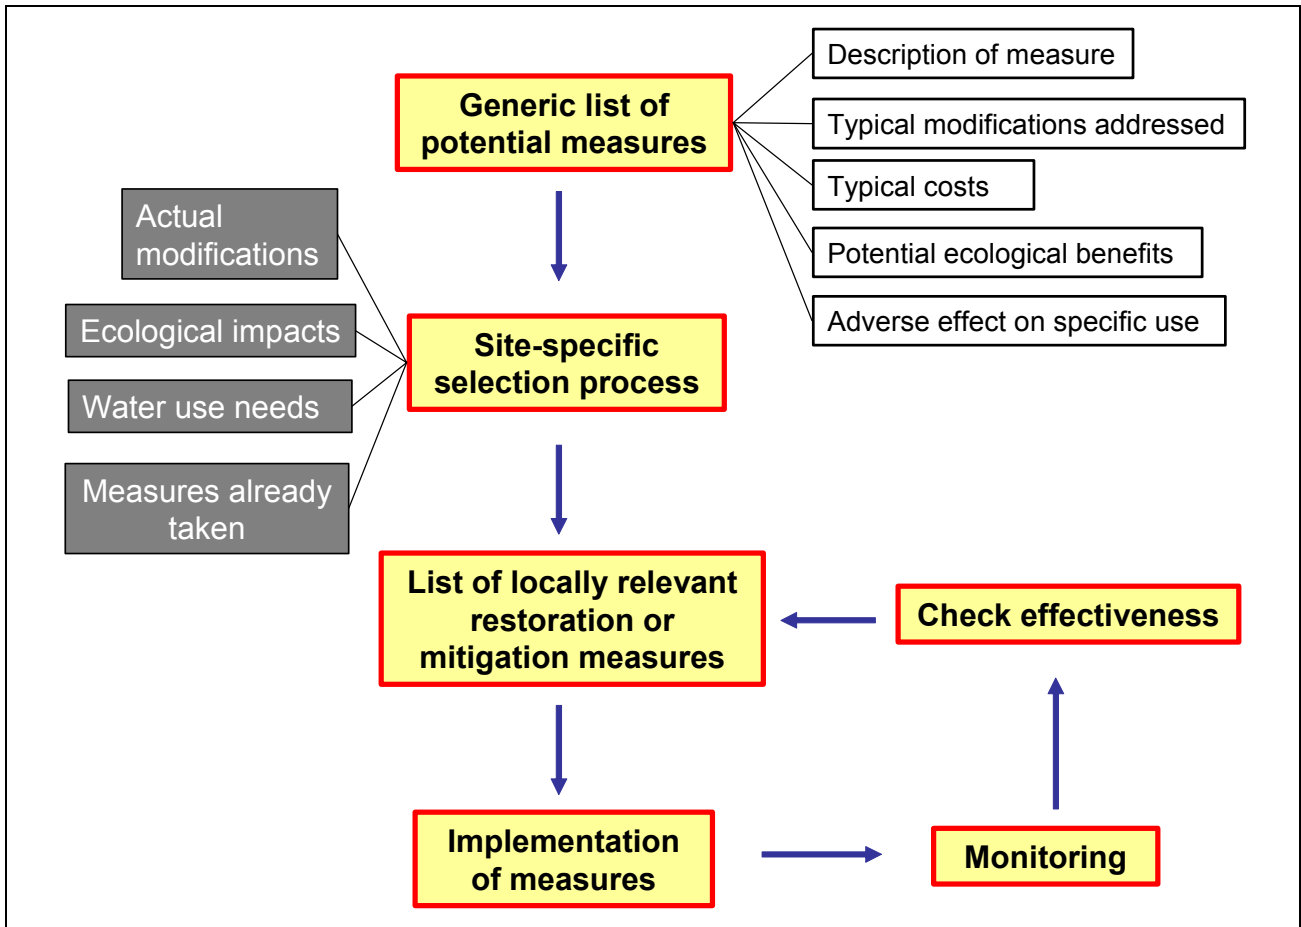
Generic list of potential measures

Description of measure

Typical modifications addressed

Typical costs

Potential ecological benefits

Adverse effect on specific use

Actual modifications

Ecological impacts

Water use needs

Measures already taken

Site-specific selection process

List of locally relevant restoration or mitigation measures

Check effectiveness

Implementation of measures

Monitoring